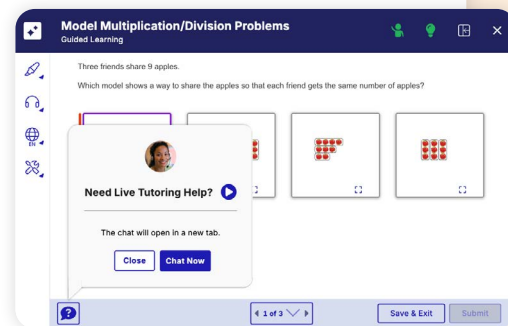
Model Multiplication/Division Problems
Guided Learning

Three friends share 9 apples.

Which model shows a way to share the apples so that each friend gets the same number of apples?

Need Live Tutoring Help?

The chat will open in a new tab.

Close
Chat Now

1 of 3

Save & Exit
Submit